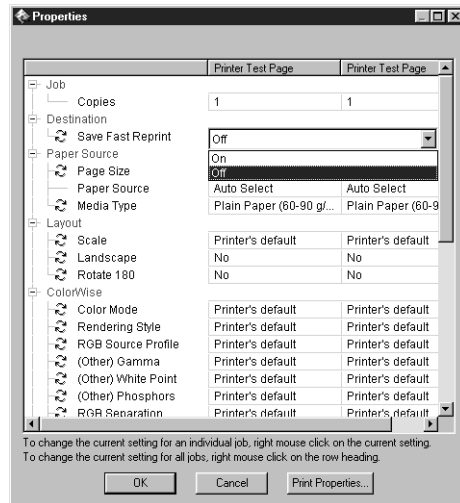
Properties

| | Printer Test Page | Printer Test Page |
|---|---|---|
| Job | | |
| Copies | 1 | 1 |
| Destination | | |
| Save Fast Reprint | Off | |
| Paper Source | On | |
| Page Size | Off | |
| Paper Source | Auto Select | Auto Select |
| Media Type | Plain Paper (60-90 g/... | Plain Paper (60-9 |
| Layout | | |
| Scale | Printer's default | Printer's default |
| Landscape | No | No |
| Rotate 180 | No | No |
| ColorWise | | |
| Color Mode | Printer's default | Printer's default |
| Rendering Style | Printer's default | Printer's default |
| RGB Source Profile | Printer's default | Printer's default |
| (Other) Gamma | Printer's default | Printer's default |
| (Other) White Point | Printer's default | Printer's default |
| (Other) Phosphors | Printer's default | Printer's default |
| RGB Separation | Printer's default | Printer's default |

To change the current setting for an individual job, right mouse click on the current setting. To change the current setting for all jobs, right mouse click on the row heading.

OK Cancel Print Properties...